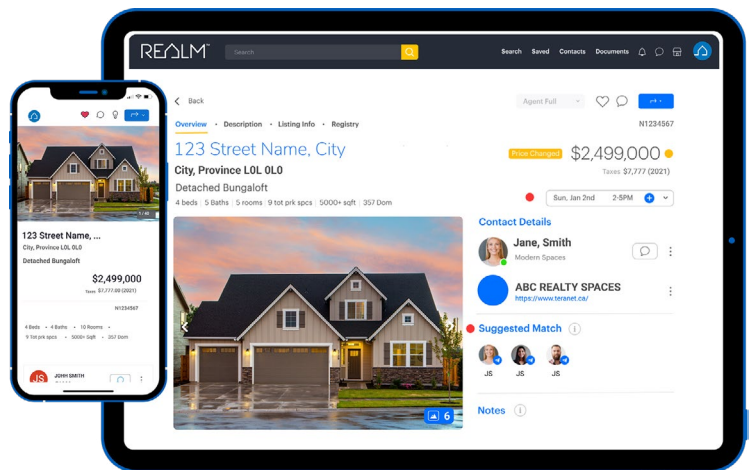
REALM Search

Search Saved Contacts Documents

Back

Agent Full

Overview • Description • Listing Info • Registry

N1234567

123 Street Name, City

Price Changed $2,499,000

City, Province L0L 0L0

Taxes $7,777 (2021)

Detached Bungaloft

4 beds | 5 Baths | 5 rooms | 9 tot prk spcs | 5000+ sqft | 357 Dom

Sun, Jan 2nd 2-5PM

Contact Details

Jane, Smith
Modern Spaces

ABC REALTY SPACES
https://www.teranet.ca/

Suggested Match

JS JS JS

Notes

6

1/48

123 Street Name, ...

City, Province L0L 0L0

Detached Bungaloft

$2,499,000

Taxes $7,777.99 (2021)

N1234567

4 Beds • 4 Baths • 10 Rooms • 9 tot prk spcs • 5000+ Sqft • 357 Dom

JS JOHN SMITH